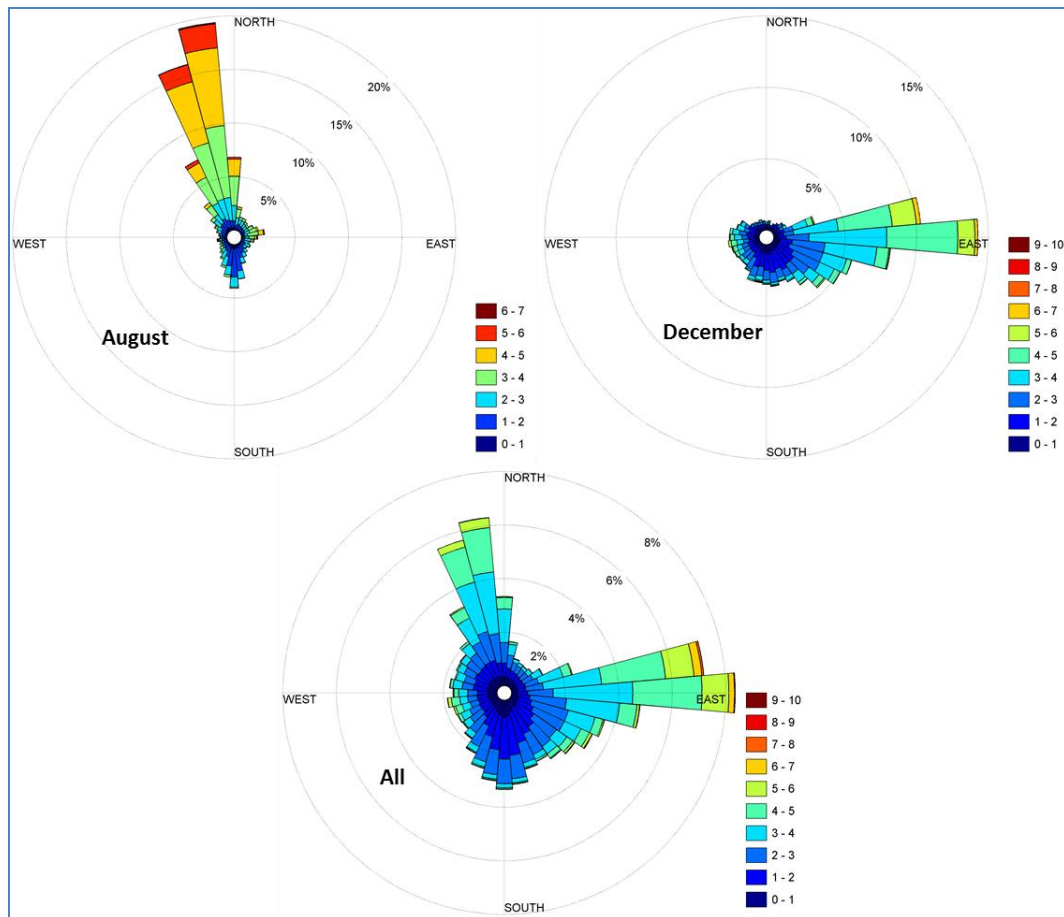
NORTH
20%
15%
10%
5%
WEST
EAST
SOUTH
August
6 - 7
5 - 6
4 - 5
3 - 4
2 - 3
1 - 2
0 - 1

NORTH
15%
10%
5%
WEST
EAST
SOUTH
December
9 - 10
8 - 9
7 - 8
6 - 7
5 - 6
4 - 5
3 - 4
2 - 3
1 - 2
0 - 1

NORTH
8%
6%
4%
2%
WEST
EAST
SOUTH
All
9 - 10
8 - 9
7 - 8
6 - 7
5 - 6
4 - 5
3 - 4
2 - 3
1 - 2
0 - 1